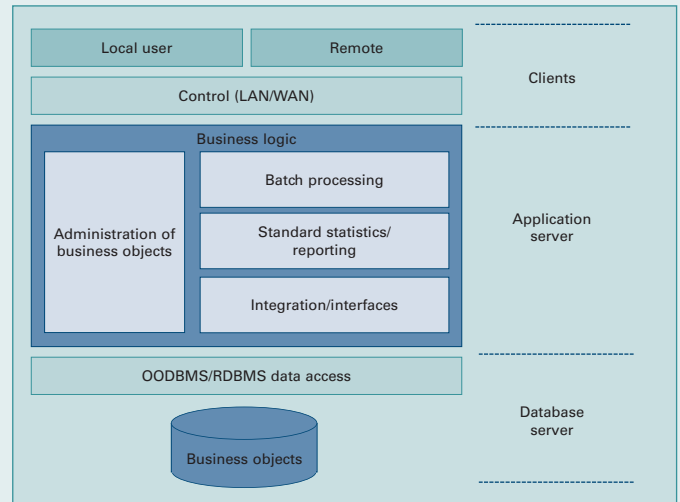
Local user

Remote

Control (LAN/WAN)

Clients

Business logic

Administration of business objects

Batch processing

Standard statistics/ reporting

Integration/interfaces

Application server

OODBMS/RDBMS data access

Business objects

Database server